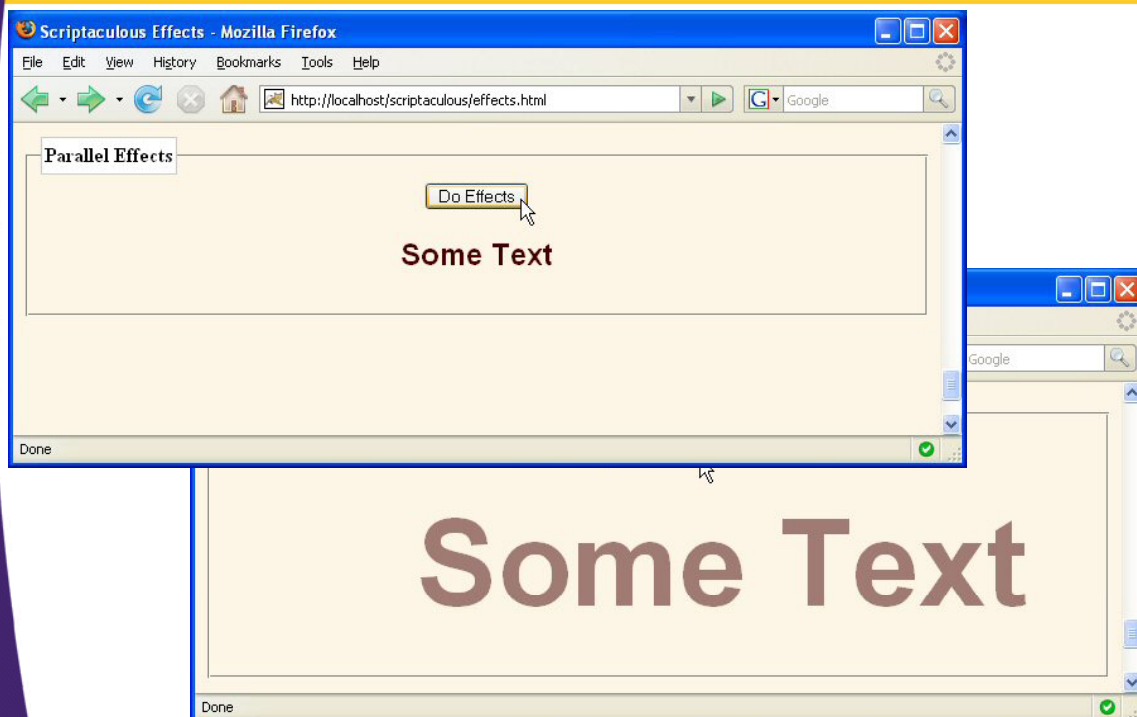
Scriptaculous Effects - Mozilla Firefox

File Edit View History Bookmarks Tools Help

http://localhost/scriptaculous/effects.html

Google

Parallel Effects

Do Effects

Some Text

Done

Google

Some Text

Done